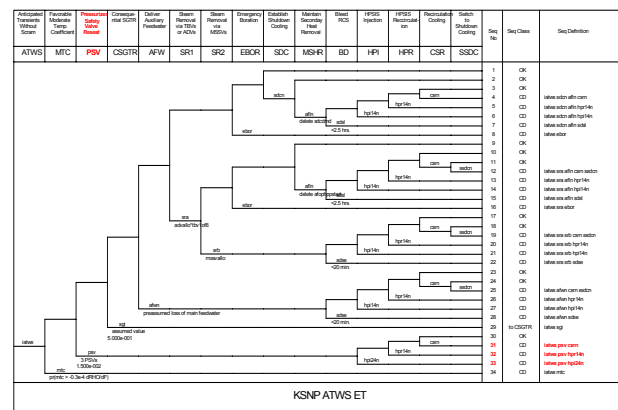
| Anticipated Transients Without Scram | Favorable Moderate Temp. Coefficient | Pressurizer Safety Valve Reseat | Consequential SGTR | Deliver Auxiliary Feedwater | Steam Removal via TBVs or ADVs | Steam Removal via MSSVs | Emergency Boration | Establish Shutdown Cooling | Maintain Secondary Heat Removal | Bleed RCS | HPSIS Injection | HPSIS Recirculation | Recirculation Cooling | Switch to Shutdown Cooling | Seq No | Seq Class | Seq Definition |
|---|---|---|---|---|---|---|---|---|---|---|---|---|---|---|---|---|---|
| ATWS | MTC | PSV | CSGTR | AFW | SR1 | SR2 | EBOR | SDC | MSHR | BD | HPI | HPR | CSR | SSDC | | | |

sdcn
afln
delete sdcdnd
sdsl
<2.5 hrs.
ebor
hpr14n
csm
hpi14n
srs
advalfo*tbv*alfb
srb
mssvalfo
sdsc
<20 min.
afwn
pressurized loss of main feedwater
sgt
assumed value
5.000e-001
psv
3 PSVs
1.500e-002
mtc
pr(mtc = -0.3e-4 dRHO/dF)
iatws
sdcn
hpi24n

| Seq No | Seq Class | Seq Definition |
|---|---|---|
| 1 | OK | |
| 2 | OK | |
| 3 | OK | |
| 4 | CD | iatws sdcn afln csm |
| 5 | CD | iatws sdcn afln hpr14n |
| 6 | CD | iatws sdcn afln hpi14n |
| 7 | CD | iatws sdcn afln sdsl |
| 8 | CD | iatws sdcn ebor |
| 9 | OK | |
| 10 | OK | |
| 11 | OK | |
| 12 | CD | iatws srs afln csm ssdcn |
| 13 | CD | iatws srs afln hpr14n |
| 14 | CD | iatws srs afln hpi14n |
| 15 | CD | iatws srs afln sdsl |
| 16 | CD | iatws srs ebor |
| 17 | OK | |
| 18 | OK | |
| 19 | CD | iatws srs srb csm ssdcn |
| 20 | CD | iatws srs srb hpr14n |
| 21 | CD | iatws srs srb hpi14n |
| 22 | CD | iatws srs srb sdsc |
| 23 | OK | |
| 24 | OK | |
| 25 | CD | iatws afwn csm ssdcn |
| 26 | CD | iatws afwn hpr14n |
| 27 | CD | iatws afwn hpi14n |
| 28 | CD | iatws afwn sdsc |
| 29 | to CSGTR | iatws sgt |
| 30 | OK | |
| 31 | CD | iatws psv csm |
| 32 | CD | iatws psv hpr14n |
| 33 | CD | iatws psv hpi24n |
| 34 | CD | iatws mtc |

KSNP ATWS ET